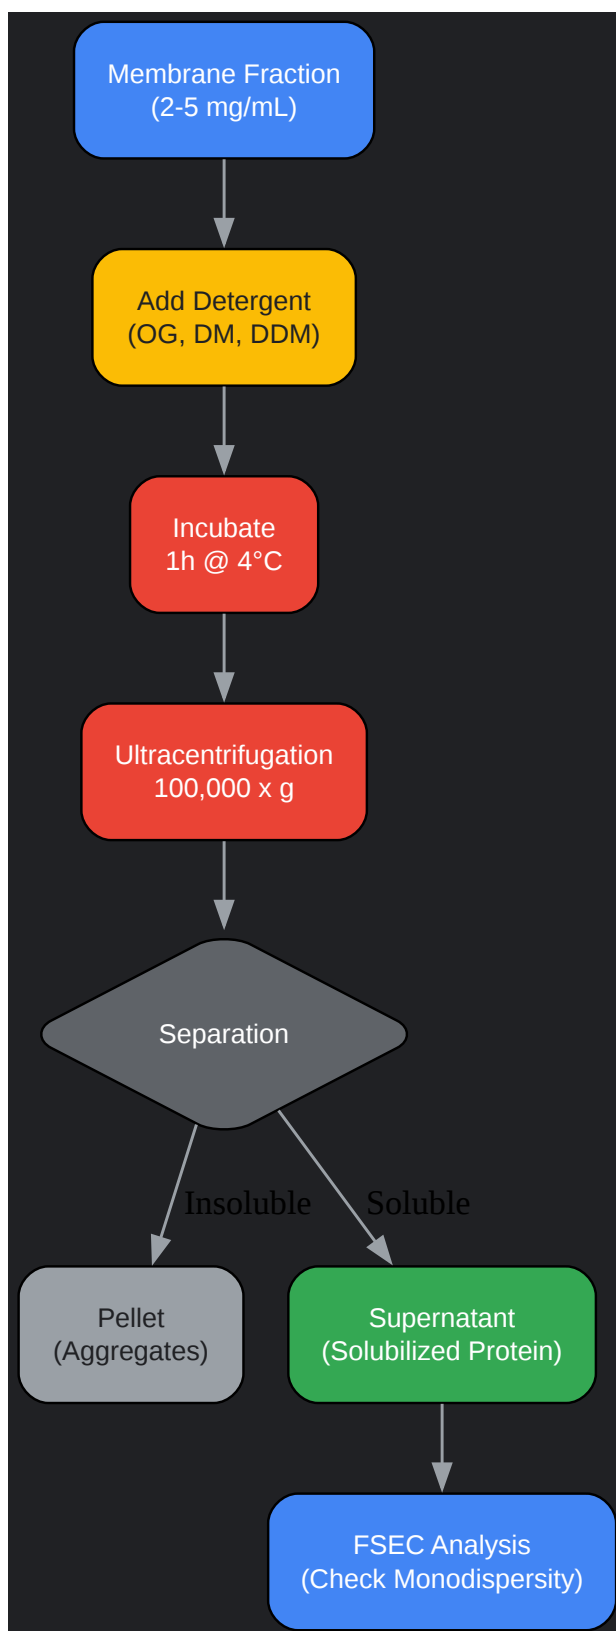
Membrane Fraction
(2-5 mg/mL)

Add Detergent
(OG, DM, DDM)

Incubate
1h @ 4°C

Ultracentrifugation
100,000 x g

Separation

Insoluble

Soluble

Pellet
(Aggregates)

Supernatant
(Solubilized Protein)

FSEC Analysis
(Check Monodispersity)